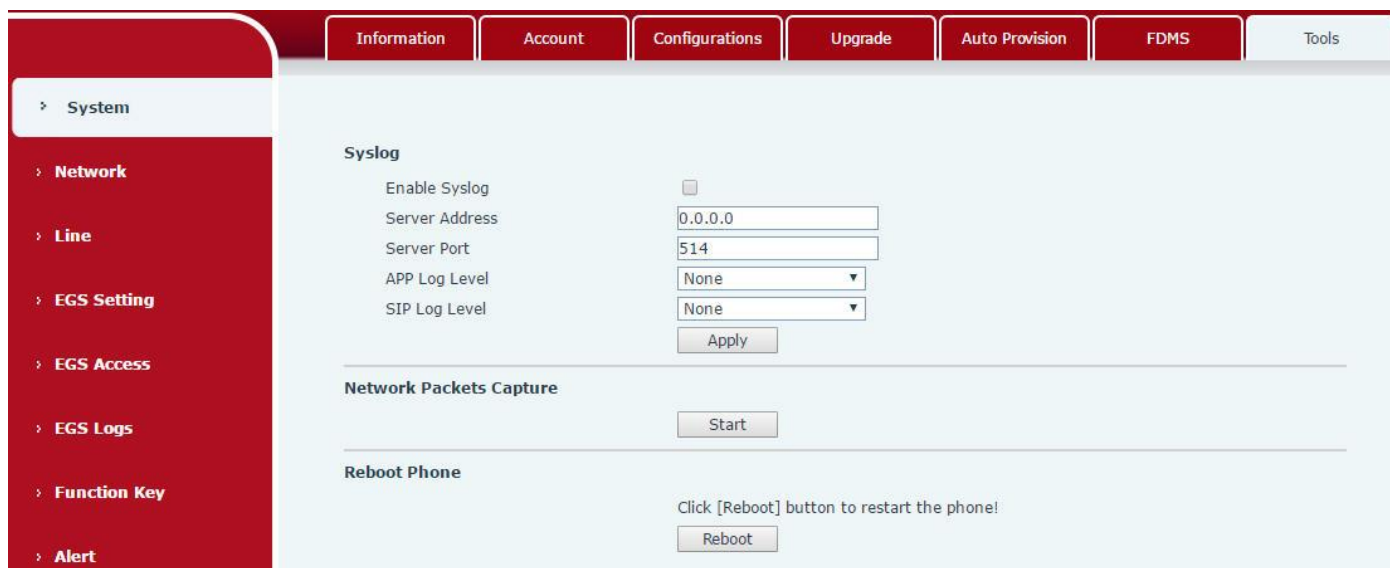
Information | Account | Configurations | Upgrade | Auto Provision | FDMS | Tools

› System
› Network
› Line
› EGS Setting
› EGS Access
› EGS Logs
› Function Key
› Alert

Syslog
Enable Syslog
Server Address 0.0.0.0
Server Port 514
APP Log Level None
SIP Log Level None
Apply

Network Packets Capture
Start

Reboot Phone
Click [Reboot] button to restart the phone!
Reboot